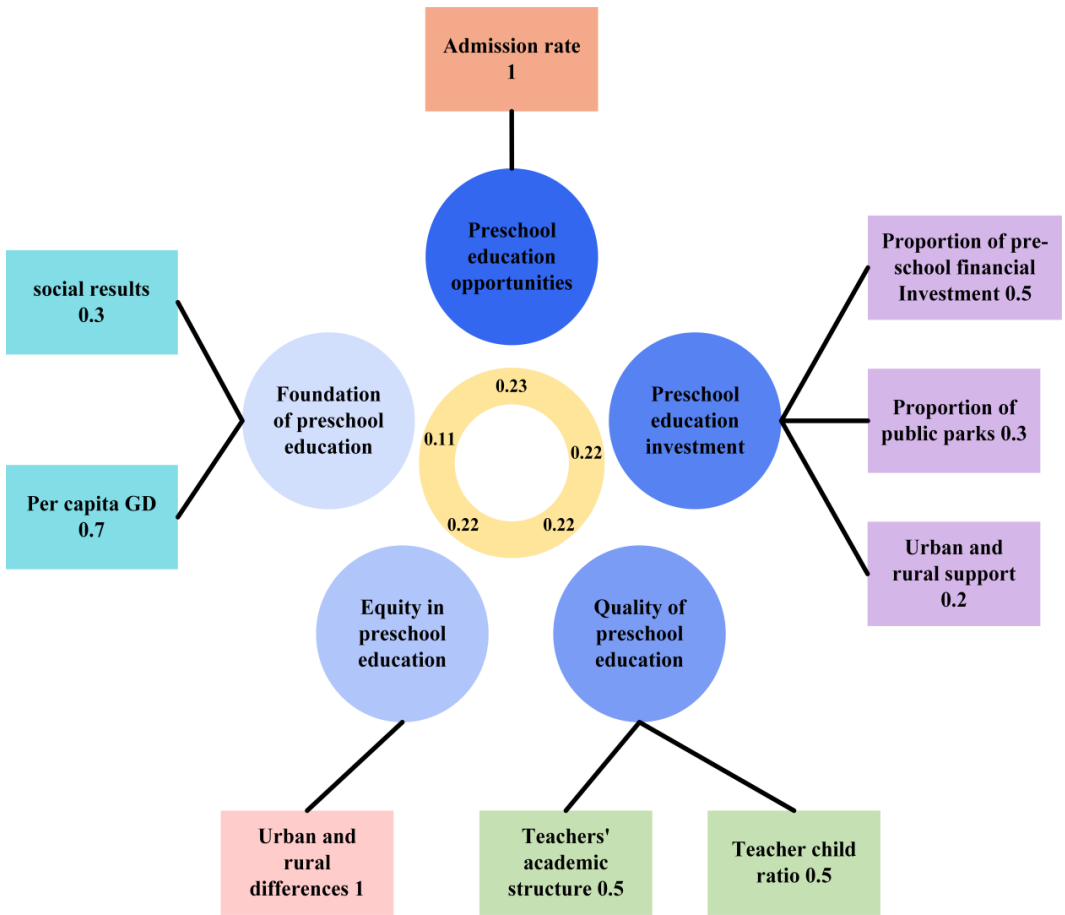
Admission rate
1

Preschool education opportunities

social results
0.3

Foundation of preschool education

Per capita GD
0.7

0.23

0.11

0.22

0.22

0.22

Proportion of pre-school financial Investment 0.5

Preschool education investment

Proportion of public parks 0.3

Urban and rural support
0.2

Equity in preschool education

Quality of preschool education

Urban and rural differences 1

Teachers' academic structure 0.5

Teacher child ratio 0.5